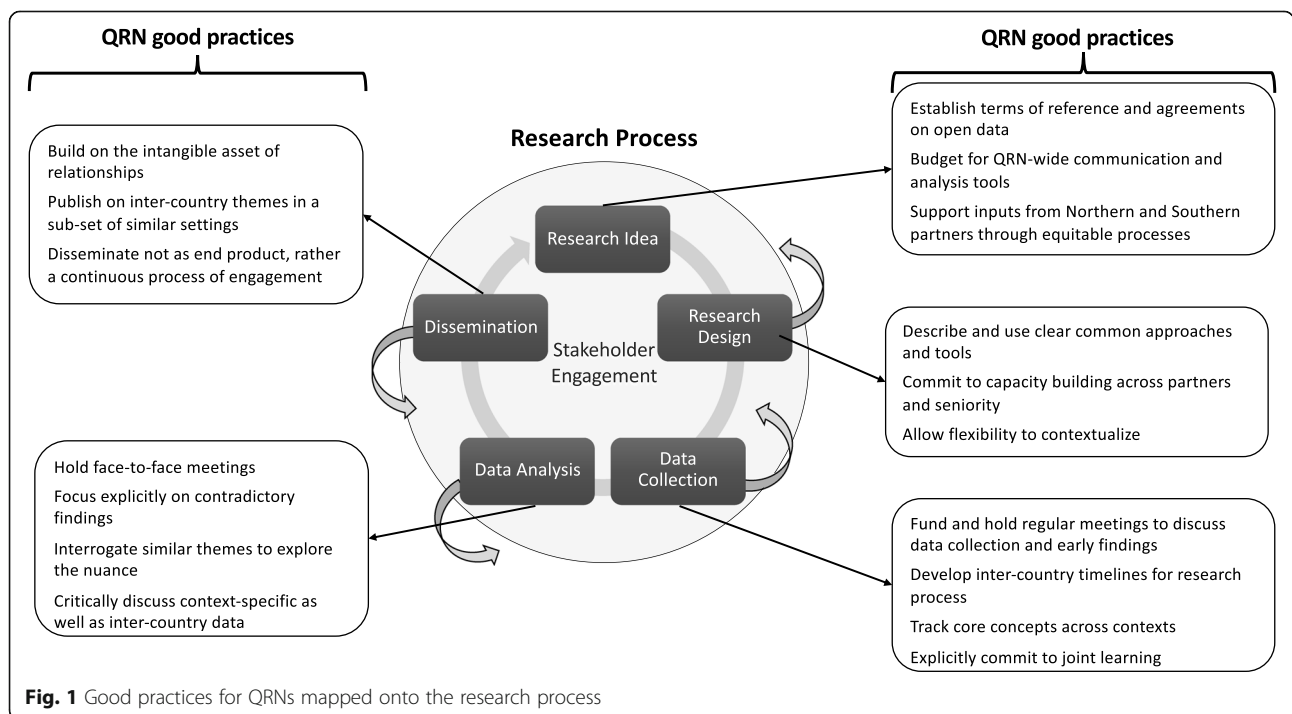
QRN good practices

Build on the intangible asset of relationships

Publish on inter-country themes in a sub-set of similar settings

Disseminate not as end product, rather a continuous process of engagement

Research Process

Research Idea

Research Design

Data Collection

Data Analysis

Dissemination

Stakeholder Engagement

QRN good practices

Establish terms of reference and agreements on open data

Budget for QRN-wide communication and analysis tools

Support inputs from Northern and Southern partners through equitable processes

Describe and use clear common approaches and tools

Commit to capacity building across partners and seniority

Allow flexibility to contextualize

Hold face-to-face meetings

Focus explicitly on contradictory findings

Interrogate similar themes to explore the nuance

Critically discuss context-specific as well as inter-country data

Fund and hold regular meetings to discuss data collection and early findings

Develop inter-country timelines for research process

Track core concepts across contexts

Explicitly commit to joint learning

Fig. 1 Good practices for QRNs mapped onto the research process